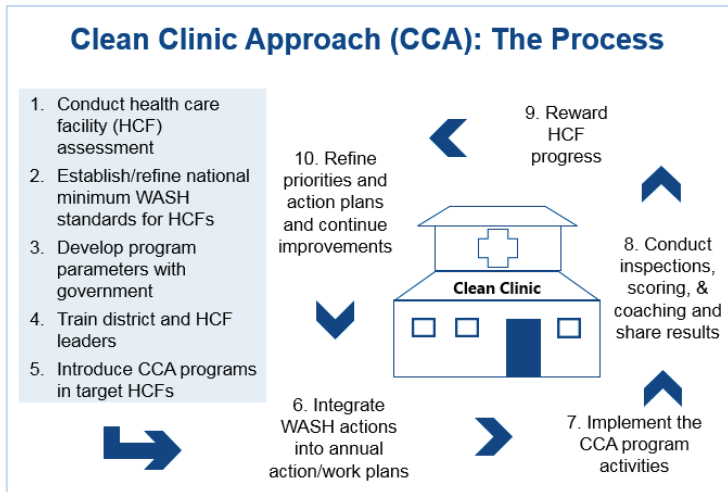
Clean Clinic Approach (CCA): The Process

1. Conduct health care facility (HCF) assessment
2. Establish/refine national minimum WASH standards for HCFs
3. Develop program parameters with government
4. Train district and HCF leaders
5. Introduce CCA programs in target HCFs

9. Reward HCF progress

10. Refine priorities and action plans and continue improvements

Clean Clinic

8. Conduct inspections, scoring, & coaching and share results

6. Integrate WASH actions into annual action/work plans

7. Implement the CCA program activities